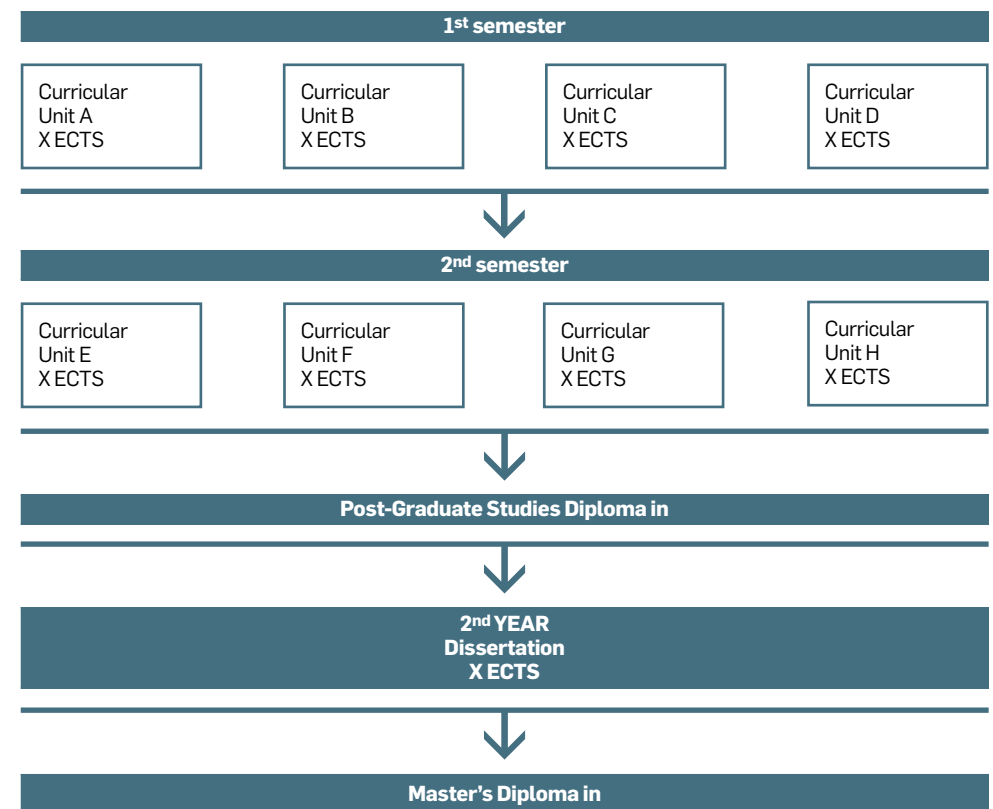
1st semester

Curricular Unit A X ECTS

Curricular Unit B X ECTS

Curricular Unit C X ECTS

Curricular Unit D X ECTS

2nd semester

Curricular Unit E X ECTS

Curricular Unit F X ECTS

Curricular Unit G X ECTS

Curricular Unit H X ECTS

Post-Graduate Studies Diploma in

2nd YEAR
Dissertation
X ECTS

Master's Diploma in